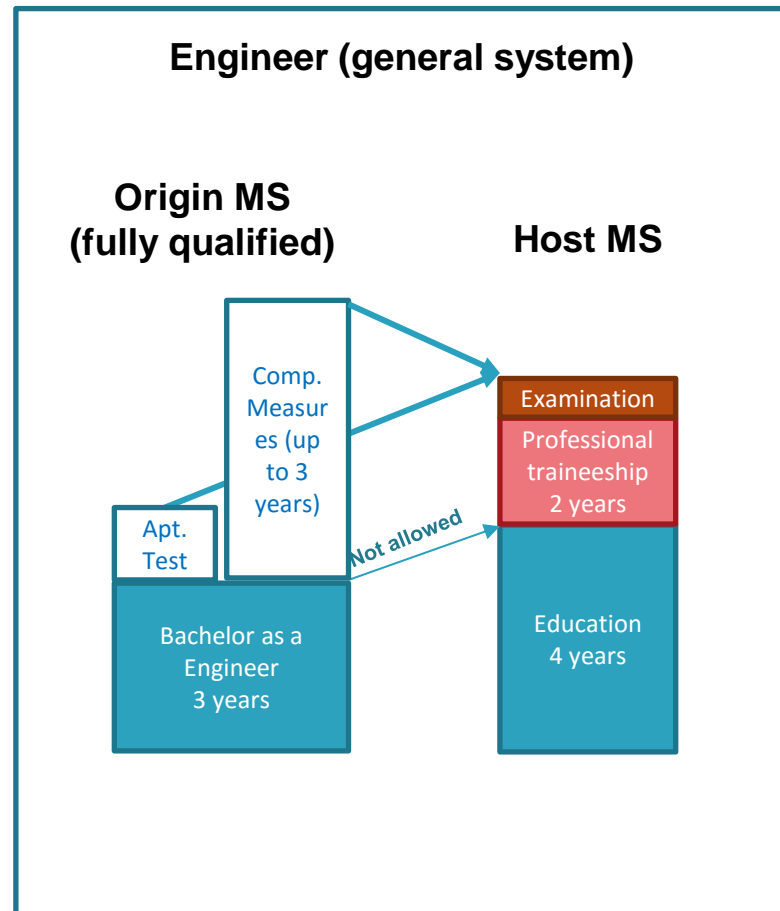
Engineer (general system)

Origin MS (fully qualified)

Host MS

Comp. Measures (up to 3 years)

Apt. Test

Bachelor as a Engineer 3 years

Not allowed

Examination

Professional traineeship 2 years

Education 4 years